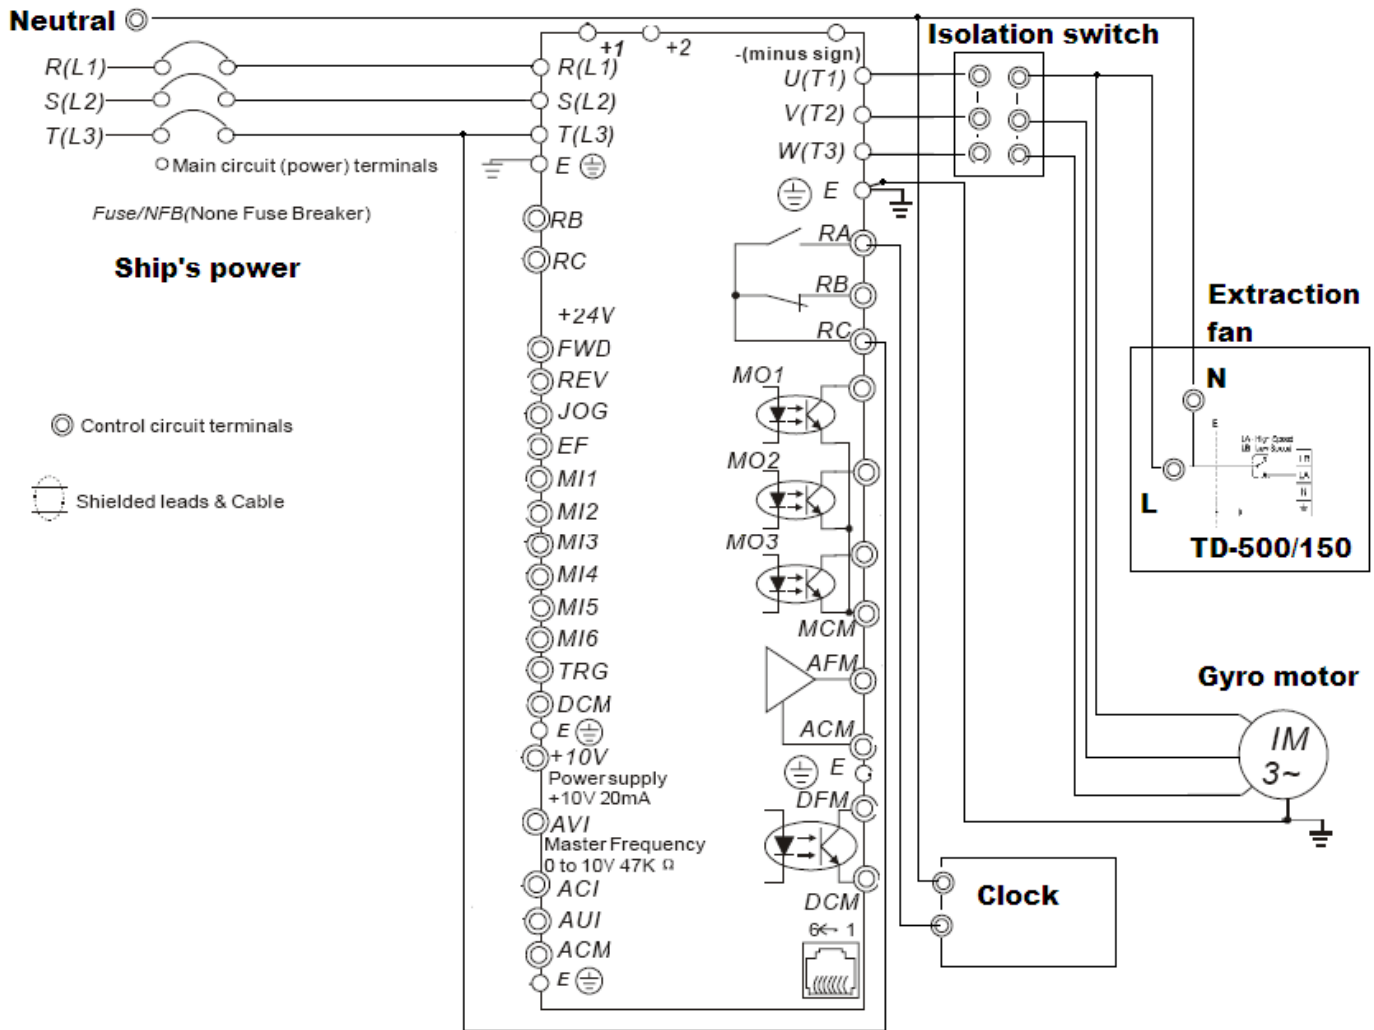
Neutral

R(L1)
S(L2)
T(L3)
Main circuit (power) terminals
Fuse/NFB(None Fuse Breaker)

Ship's power

Control circuit terminals

Shielded leads & Cable

+1
+2
-(minus sign)
R(L1)
S(L2)
T(L3)
E
RB
RC
+24V
FWD
REV
JOG
EF
MI1
MI2
MI3
MI4
MI5
MI6
TRG
DCM
E
+10V
Power supply
+10V 20mA
AVI
Master Frequency
0 to 10V 47K Ω
ACI
AUI
ACM
E

U(T1)
V(T2)
W(T3)
E
RA
RB
RC
MO1
MO2
MO3
MCM
AFM
ACM
E
DFM
DCM
6← 1

Isolation switch

Extraction fan
N
L
TD-500/150

Gyro motor
IM
3~

Clock